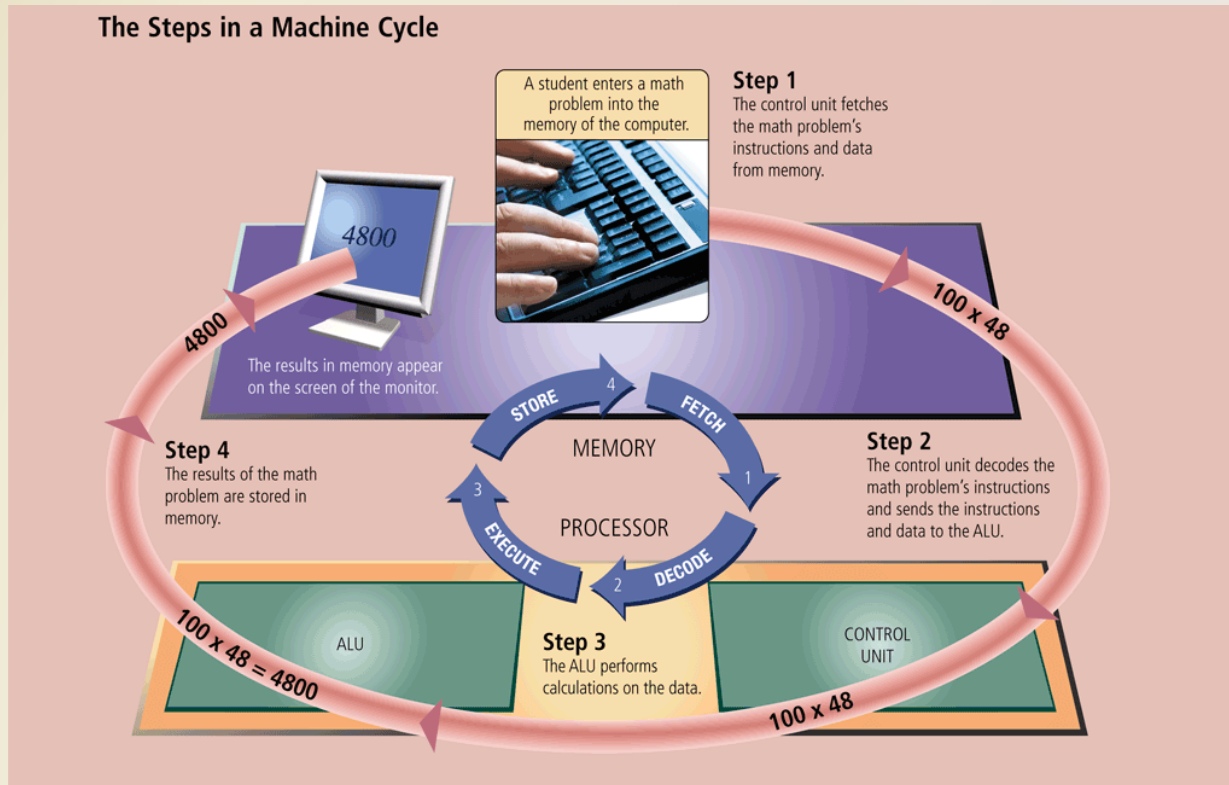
The Steps in a Machine Cycle

A student enters a math problem into the memory of the computer.

Step 1
The control unit fetches the math problem's instructions and data from memory.

4800

100 x 48

4800

The results in memory appear on the screen of the monitor.

STORE

4

FETCH

MEMORY

1

Step 2
The control unit decodes the math problem's instructions and sends the instructions and data to the ALU.

Step 4
The results of the math problem are stored in memory.

3

EXECUTE

PROCESSOR

DECODE

2

ALU

Step 3
The ALU performs calculations on the data.

CONTROL UNIT

100 x 48 = 4800

100 x 48